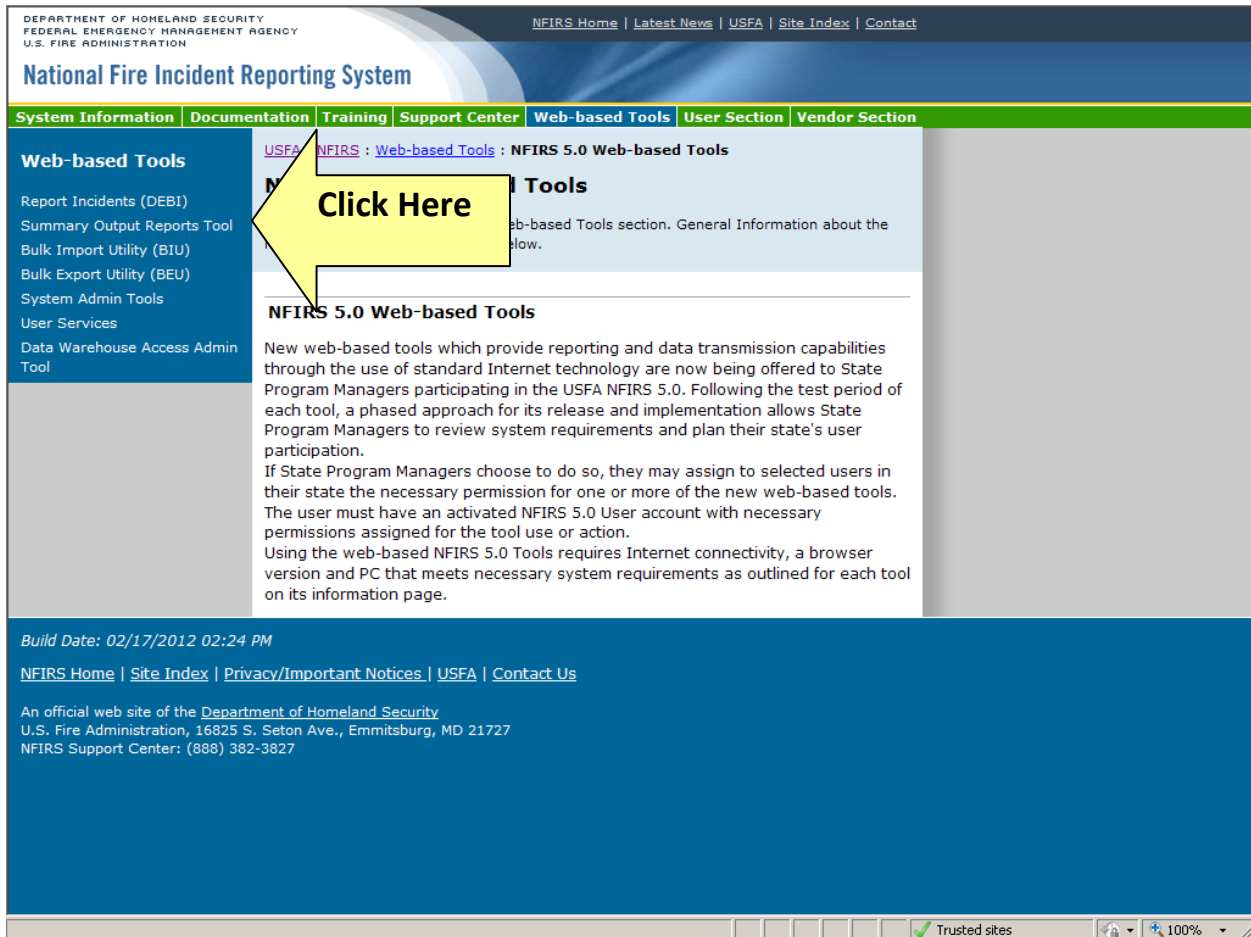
DEPARTMENT OF HOMELAND SECURITY
FEDERAL EMERGENCY MANAGEMENT AGENCY
U.S. FIRE ADMINISTRATION

NFIRS Home | Latest News | USFA | Site Index | Contact

National Fire Incident Reporting System

System Information | Documentation | Training | Support Center | Web-based Tools | User Section | Vendor Section

Web-based Tools

Report Incidents (DEBI)
Summary Output Reports Tool
Bulk Import Utility (BIU)
Bulk Export Utility (BEU)
System Admin Tools
User Services
Data Warehouse Access Admin Tool

USFA : NFIRS : Web-based Tools : NFIRS 5.0 Web-based Tools

N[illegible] Tools

Click Here

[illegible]eb-based Tools section. General Information about the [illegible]elow.

NFIRS 5.0 Web-based Tools

New web-based tools which provide reporting and data transmission capabilities through the use of standard Internet technology are now being offered to State Program Managers participating in the USFA NFIRS 5.0. Following the test period of each tool, a phased approach for its release and implementation allows State Program Managers to review system requirements and plan their state's user participation.
If State Program Managers choose to do so, they may assign to selected users in their state the necessary permission for one or more of the new web-based tools. The user must have an activated NFIRS 5.0 User account with necessary permissions assigned for the tool use or action.
Using the web-based NFIRS 5.0 Tools requires Internet connectivity, a browser version and PC that meets necessary system requirements as outlined for each tool on its information page.

Build Date: 02/17/2012 02:24 PM

NFIRS Home | Site Index | Privacy/Important Notices | USFA | Contact Us

An official web site of the Department of Homeland Security
U.S. Fire Administration, 16825 S. Seton Ave., Emmitsburg, MD 21727
NFIRS Support Center: (888) 382-3827

Trusted sites
100%